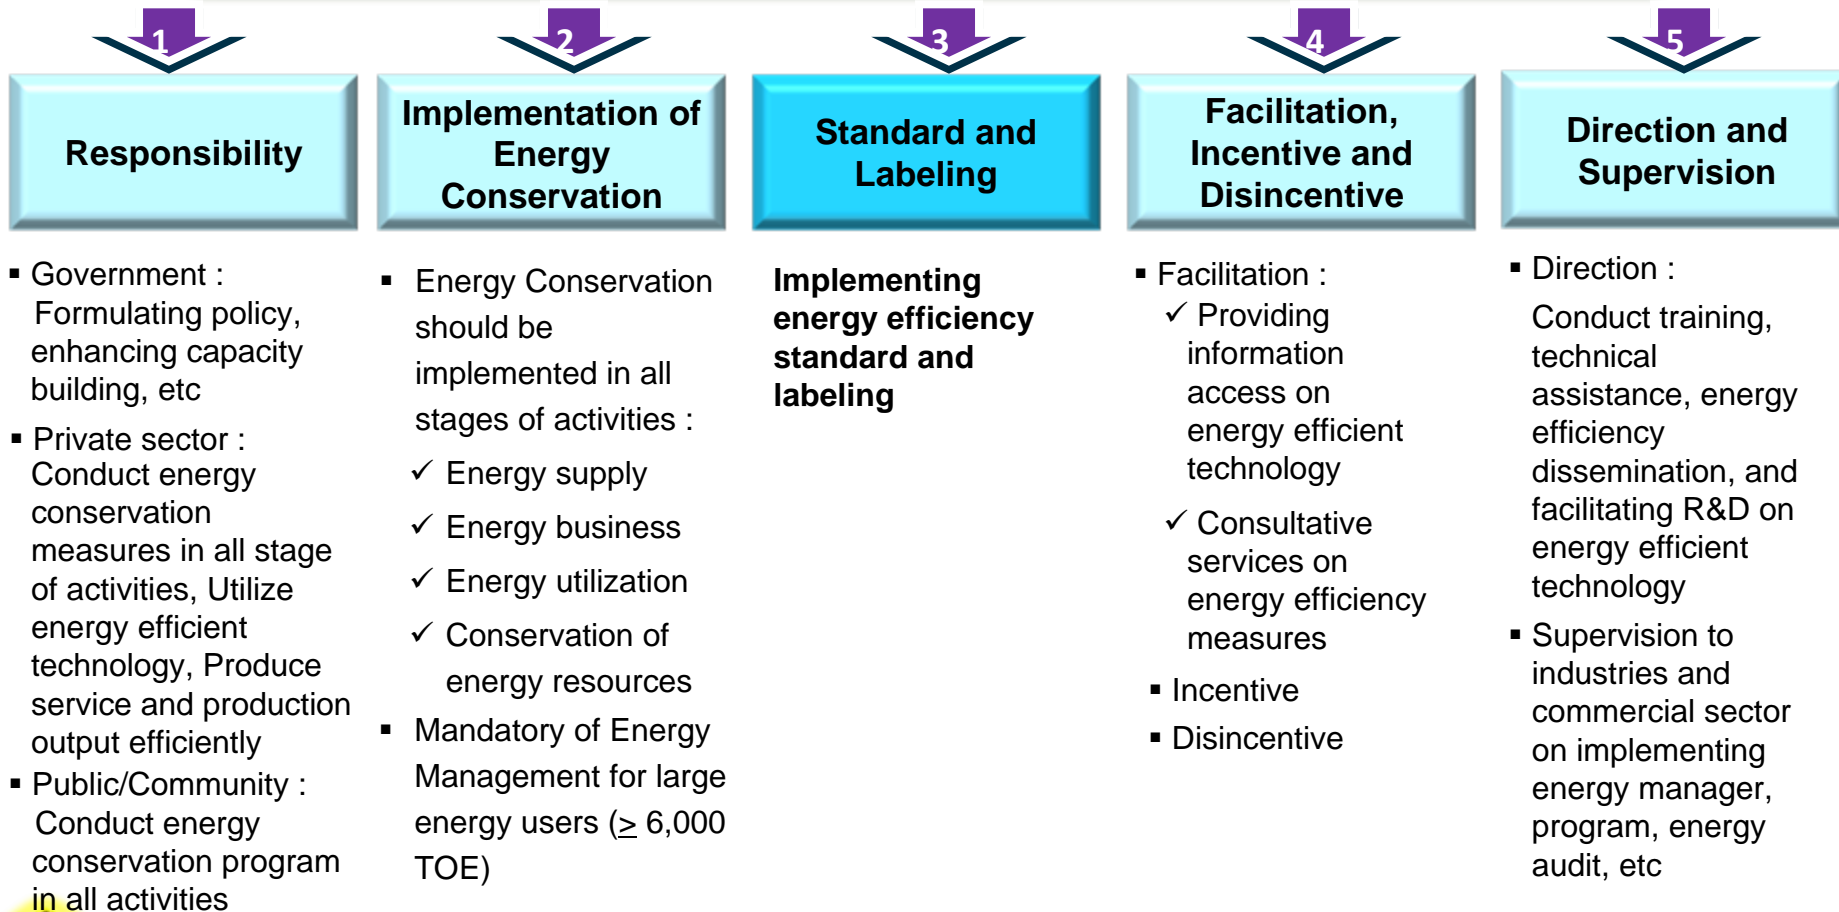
1

Responsibility

- Government : Formulating policy, enhancing capacity building, etc
- Private sector : Conduct energy conservation measures in all stage of activities, Utilize energy efficient technology, Produce service and production output efficiently
- Public/Community : Conduct energy conservation program in all activities

2

Implementation of Energy Conservation

- Energy Conservation should be implemented in all stages of activities :
  ✓ Energy supply
  ✓ Energy business
  ✓ Energy utilization
  ✓ Conservation of energy resources
- Mandatory of Energy Management for large energy users ($\geq$ 6,000 TOE)

3

Standard and Labeling

Implementing energy efficiency standard and labeling

4

Facilitation, Incentive and Disincentive

- Facilitation :
  ✓ Providing information access on energy efficient technology
  ✓ Consultative services on energy efficiency measures
- Incentive
- Disincentive

5

Direction and Supervision

- Direction : Conduct training, technical assistance, energy efficiency dissemination, and facilitating R&D on energy efficient technology
- Supervision to industries and commercial sector on implementing energy manager, program, energy audit, etc